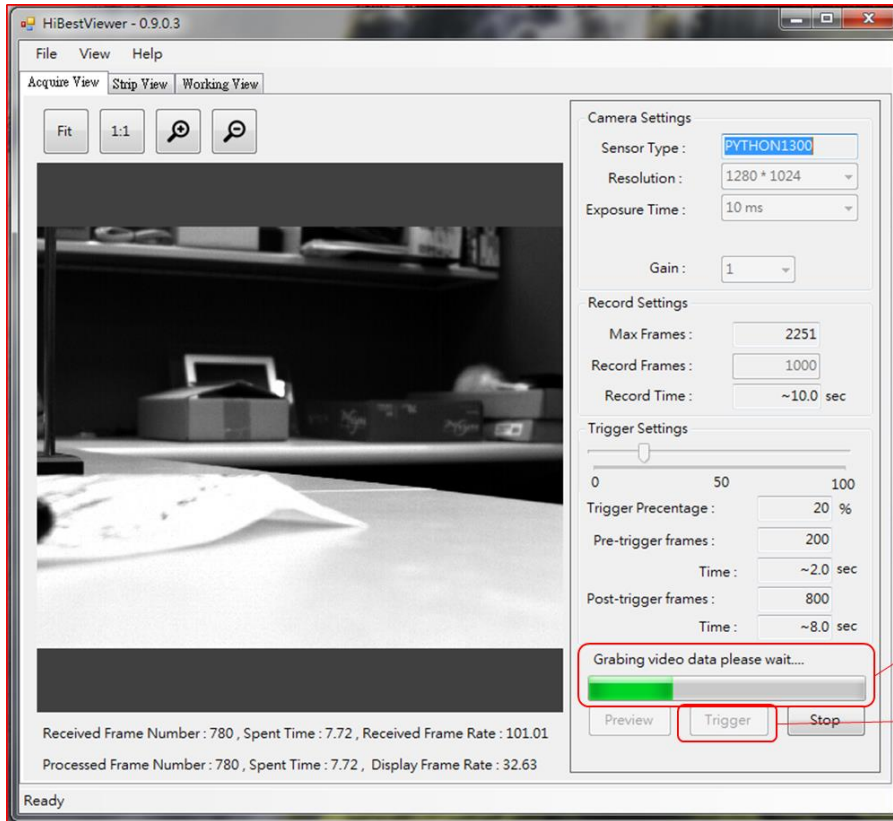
HiBestViewer - 0.9.0.3

File View Help

Acquire View | Strip View | Working View

Fit 1:1

Camera Settings
Sensor Type : PYTHON1300
Resolution : 1280 * 1024
Exposure Time : 10 ms
Gain : 1

Record Settings
Max Frames : 2251
Record Frames : 1000
Record Time : ~10.0 sec

Trigger Settings
0 50 100
Trigger Precentage : 20 %
Pre-trigger frames : 200
Time : ~2.0 sec
Post-trigger frames : 800
Time : ~8.0 sec

Grabing video data please wait....

Preview Trigger Stop

Received Frame Number : 780 , Spent Time : 7.72 , Received Frame Rate : 101.01

Processed Frame Number : 780 , Spent Time : 7.72 , Display Frame Rate : 32.63

Ready